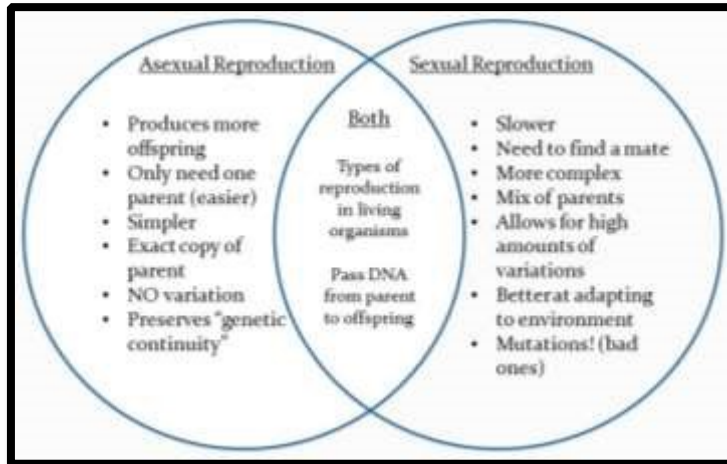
Asexual Reproduction

- Produces more offspring
- Only need one parent (easier)
- Simpler
- Exact copy of parent
- NO variation
- Preserves "genetic continuity"

Both

Types of reproduction in living organisms

Pass DNA from parent to offspring

Sexual Reproduction

- Slower
- Need to find a mate
- More complex
- Mix of parents
- Allows for high amounts of variations
- Betterat adapting to environment
- Mutations! (bad ones)